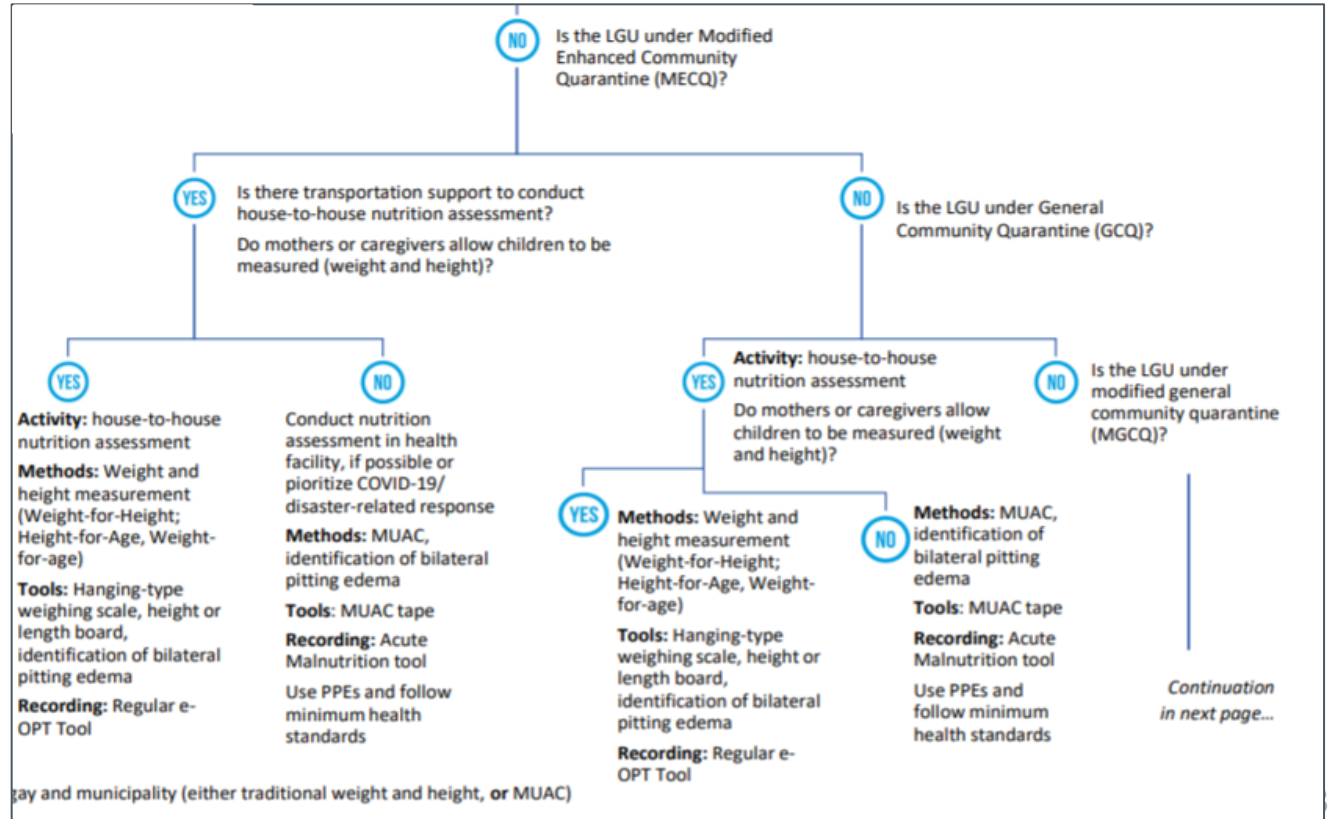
NO Is the LGU under Modified Enhanced Community Quarantine (MECQ)?

YES Is there transportation support to conduct house-to-house nutrition assessment?

Do mothers or caregivers allow children to be measured (weight and height)?

NO Is the LGU under General Community Quarantine (GCQ)?

YES

**Activity:** house-to-house nutrition assessment

**Methods:** Weight and height measurement (Weight-for-Height; Height-for-Age, Weight-for-age)

**Tools:** Hanging-type weighing scale, height or length board, identification of bilateral pitting edema

**Recording:** Regular e-OPT Tool

NO

Conduct nutrition assessment in health facility, if possible or pioritize COVID-19/ disaster-related response

**Methods:** MUAC, identification of bilateral pitting edema

**Tools:** MUAC tape

**Recording:** Acute Malnutrition tool

Use PPEs and follow minimum health standards

YES **Activity:** house-to-house nutrition assessment

Do mothers or caregivers allow children to be measured (weight and height)?

NO Is the LGU under modified general community quarantine (MGCQ)?

YES **Methods:** Weight and height measurement (Weight-for-Height; Height-for-Age, Weight-for-age)

**Tools:** Hanging-type weighing scale, height or length board, identification of bilateral pitting edema

**Recording:** Regular e-OPT Tool

NO **Methods:** MUAC, identification of bilateral pitting edema

**Tools:** MUAC tape

**Recording:** Acute Malnutrition tool

Use PPEs and follow minimum health standards

*Continuation in next page...*

gay and municipality (either traditional weight and height, **or** MUAC)